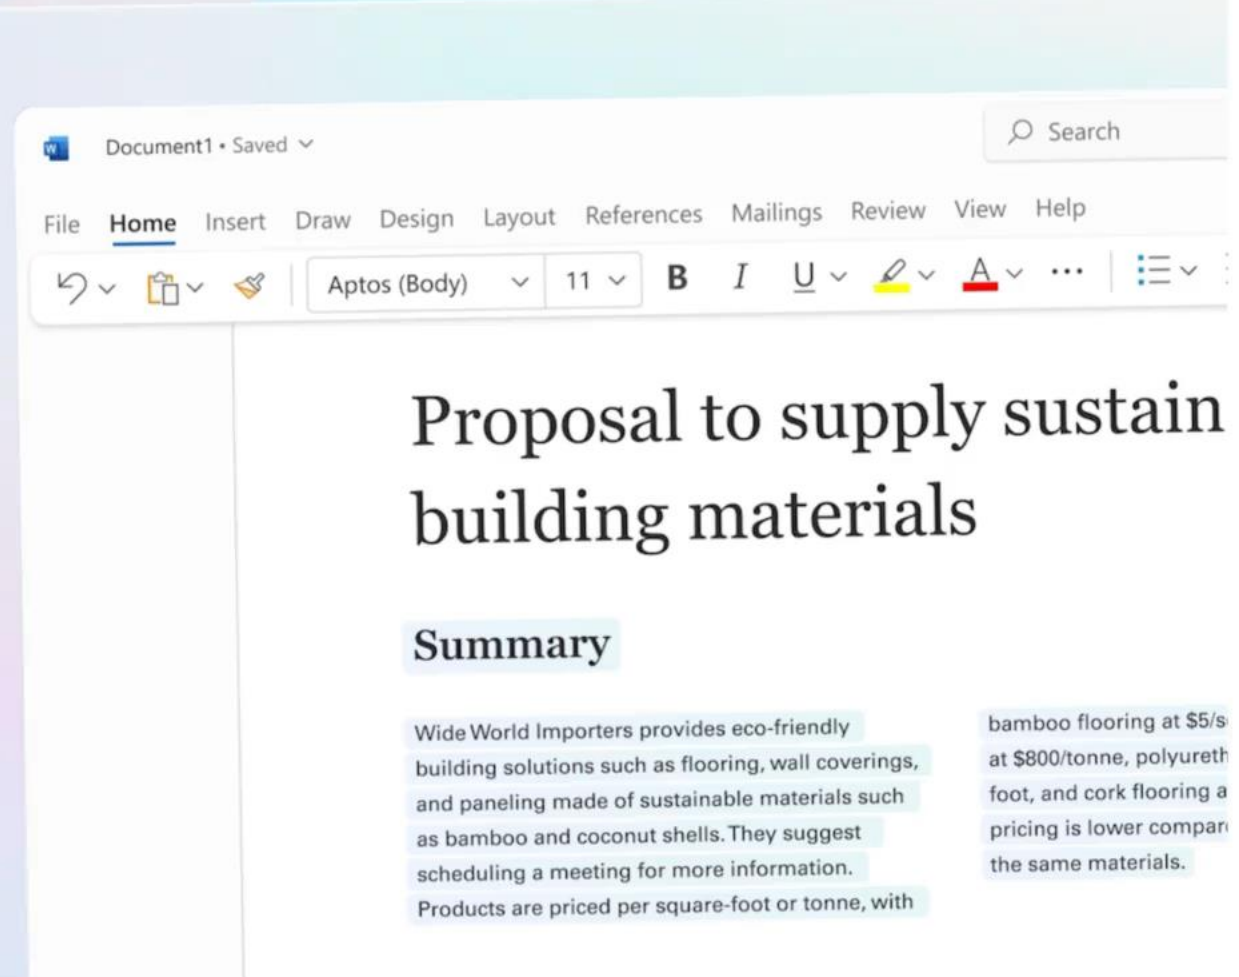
Document1 • Saved

Search

File Home Insert Draw Design Layout References Mailings Review View Help

Aptos (Body) 11 B I U A ...

Proposal to supply sustain building materials

Summary

Wide World Importers provides eco-friendly building solutions such as flooring, wall coverings, and paneling made of sustainable materials such as bamboo and coconut shells. They suggest scheduling a meeting for more information. Products are priced per square-foot or tonne, with

bamboo flooring at $5/s at $800/tonne, polyureth foot, and cork flooring a pricing is lower compar the same materials.